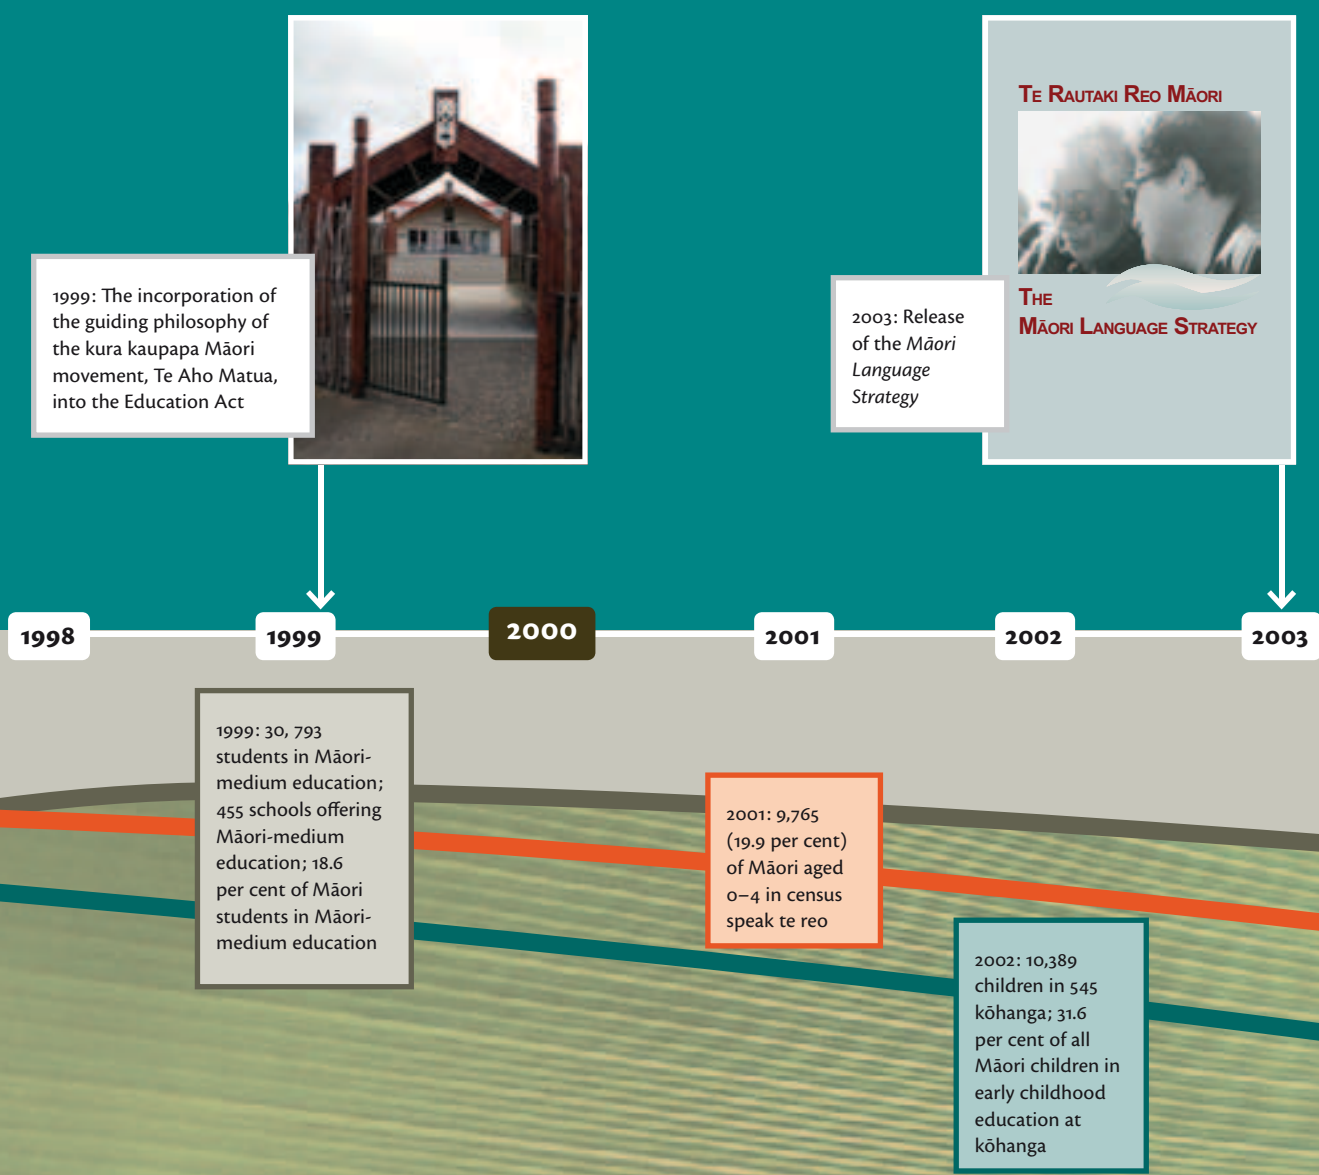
1999: The incorporation of the guiding philosophy of the kura kaupapa Māori movement, Te Aho Matua, into the Education Act

TE RAUTAKI REO MĀORI

THE MĀORI LANGUAGE STRATEGY

2003: Release of the *Māori Language Strategy*

1998

1999

2000

2001

2002

2003

1999: 30, 793 students in Māori-medium education; 455 schools offering Māori-medium education; 18.6 per cent of Māori students in Māori-medium education

2001: 9,765 (19.9 per cent) of Māori aged 0–4 in census speak te reo

2002: 10,389 children in 545 kōhanga; 31.6 per cent of all Māori children in early childhood education at kōhanga